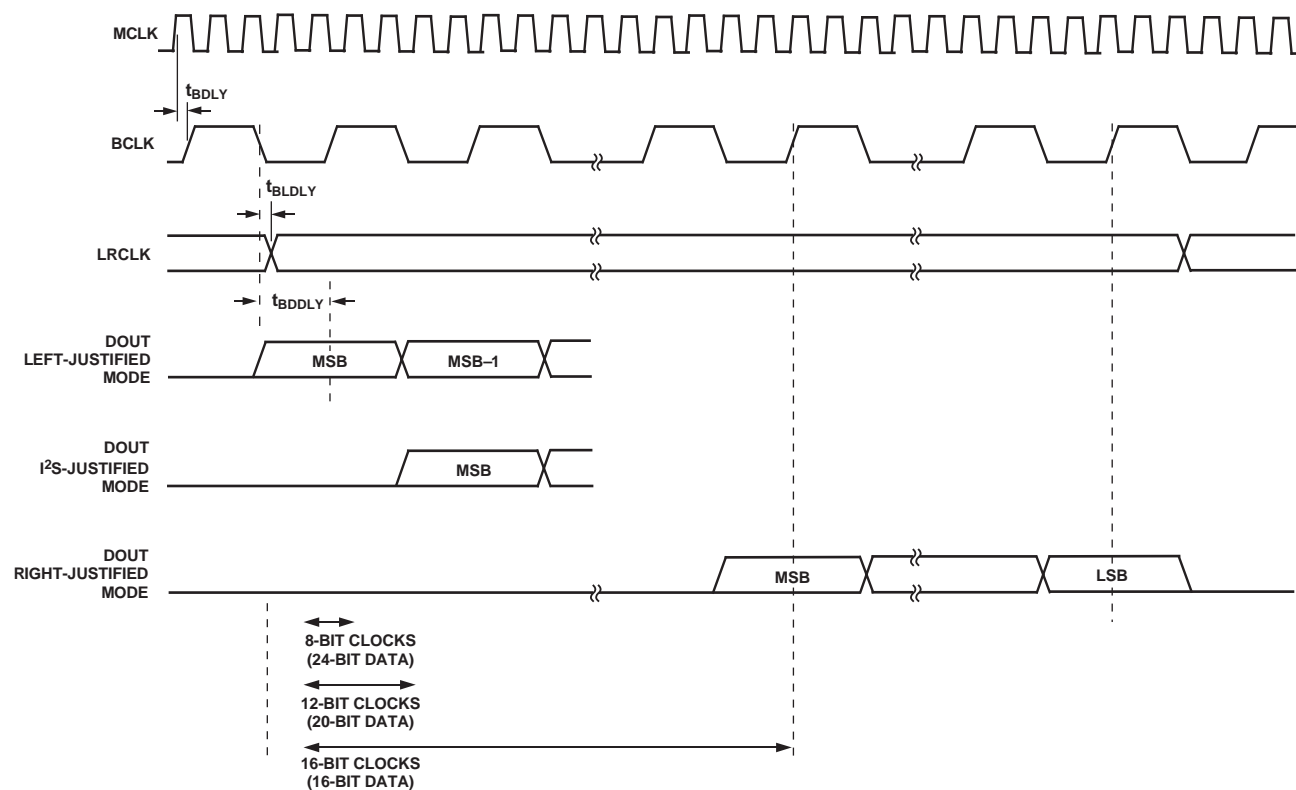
MCLK

$t_{BDLY}$

BCLK

$t_{BLDLY}$

LRCLK

$t_{BDDLY}$

DOUT LEFT-JUSTIFIED MODE

MSB

MSB–1

DOUT $I^2S$-JUSTIFIED MODE

MSB

DOUT RIGHT-JUSTIFIED MODE

MSB

LSB

8-BIT CLOCKS (24-BIT DATA)

12-BIT CLOCKS (20-BIT DATA)

16-BIT CLOCKS (16-BIT DATA)